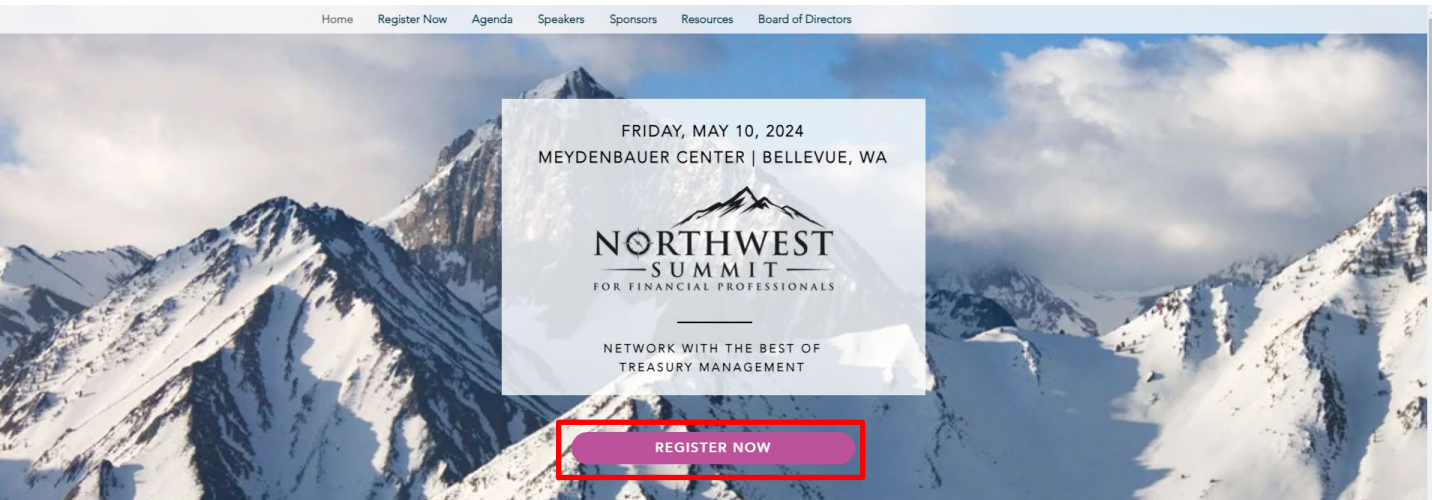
Home Register Now Agenda Speakers Sponsors Resources Board of Directors

FRIDAY, MAY 10, 2024
MEYDENBAUER CENTER | BELLEVUE, WA

NORTHWEST
SUMMIT
FOR FINANCIAL PROFESSIONALS

NETWORK WITH THE BEST OF
TREASURY MANAGEMENT

REGISTER NOW